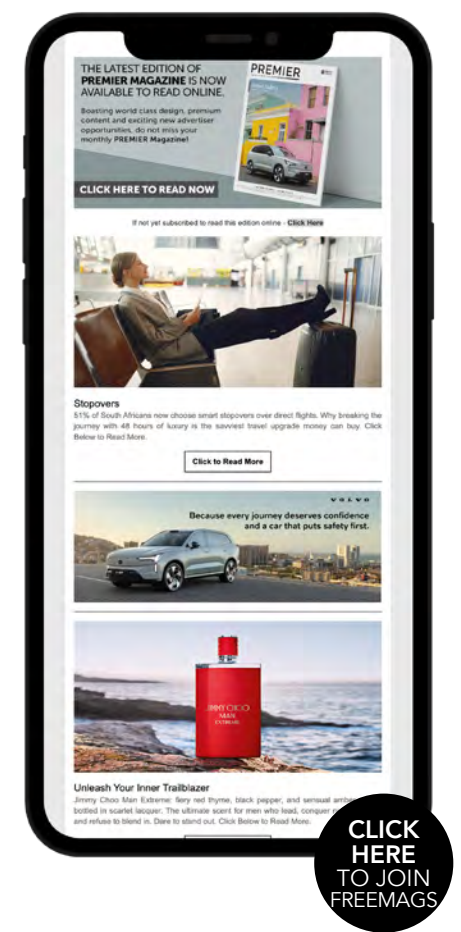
THE LATEST EDITION OF PREMIER MAGAZINE IS NOW AVAILABLE TO READ ONLINE.

Boasting world class design, premium content and exciting new advertiser opportunities, do not miss your monthly PREMIER Magazine!

CLICK HERE TO READ NOW

PREMIER

If not yet subscribed to read this edition online - Click Here

Stopovers

51% of South Africans now choose smart stopovers over direct flights. Why breaking the journey with 48 hours of luxury is the savviest travel upgrade money can buy. Click Below to Read More.

Click to Read More

VOLVO

Because every journey deserves confidence and a car that puts safety first.

JIMMY CHOO MAN EXTREME

Unleash Your Inner Trailblazer

Jimmy Choo Man Extreme: fiery red thyme, black pepper, and sensual amb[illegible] bottled in scarlet lacquer. The ultimate scent for men who lead, conquer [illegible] and refuse to blend in. Dare to stand out. Click Below to Read More.

CLICK HERE TO JOIN FREEMAGS